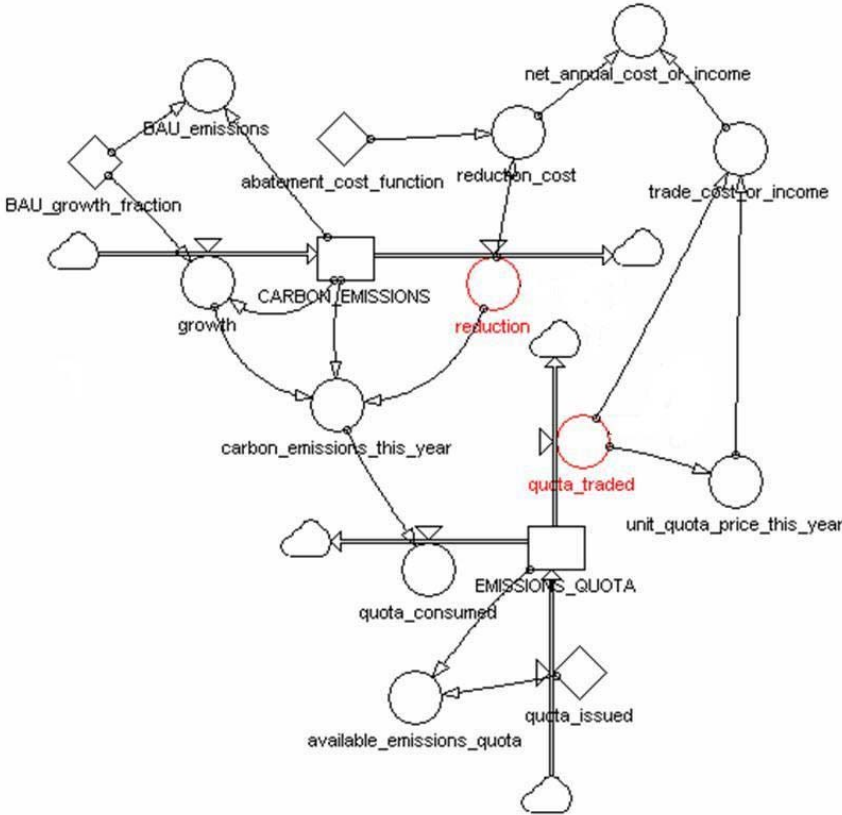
net_annual_cost_or_income
BAU_emissions
abatement_cost_function
reduction_cost
trade_cost_or_income
BAU_growth_fraction
CARBON_EMISSIONS
growth
reduction
carbon_emissions_this_year
quota_traded
unit_quota_price_this_year
EMISSIONS_QUOTA
quota_consumed
quota_issued
available_emissions_quota